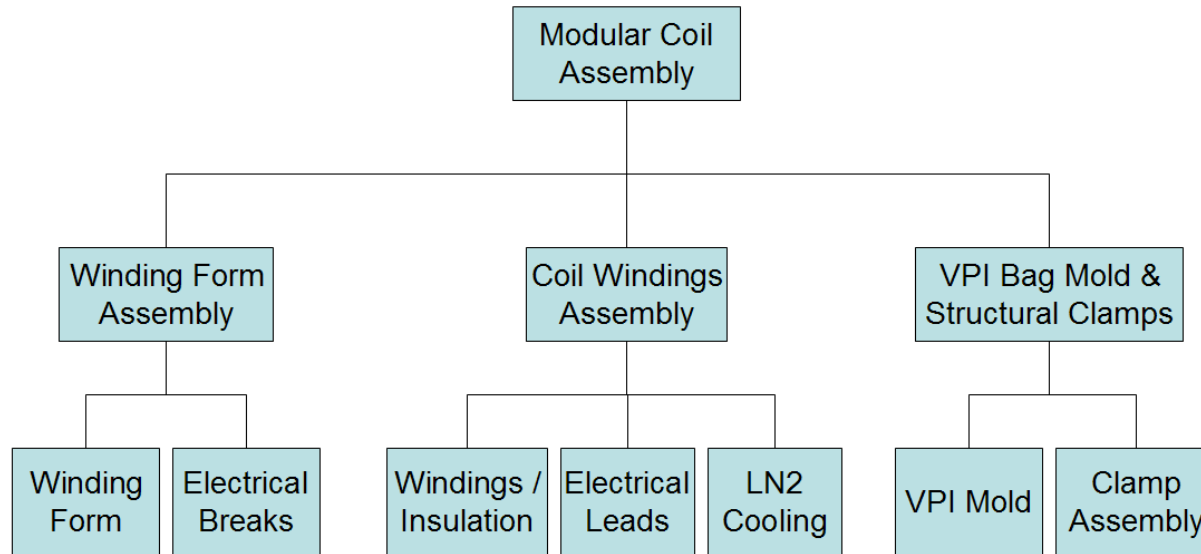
Modular Coil Assembly

Winding Form Assembly

Coil Windings Assembly

VPI Bag Mold & Structural Clamps

Winding Form

Electrical Breaks

Windings / Insulation

Electrical Leads

LN2 Cooling

VPI Mold

Clamp Assembly